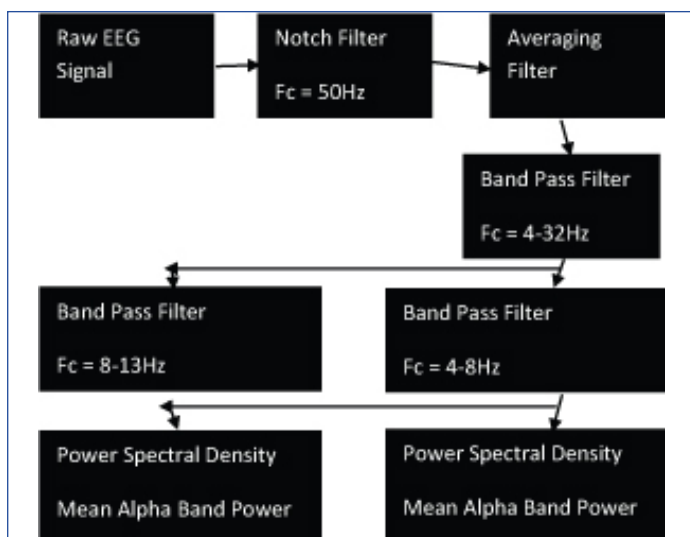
Raw EEG Signal

Notch Filter

Fc = 50Hz

Averaging Filter

Band Pass Filter

Fc = 4-32Hz

Band Pass Filter

Fc = 8-13Hz

Band Pass Filter

Fc = 4-8Hz

Power Spectral Density

Mean Alpha Band Power

Power Spectral Density

Mean Alpha Band Power